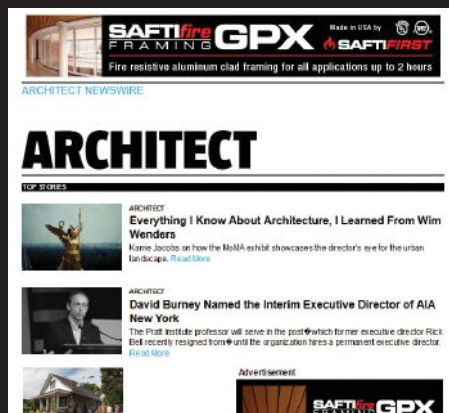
SAFTIfire FRAMING GPX Made in USA by SAFTIFIRST

Fire resistive aluminum clad framing for all applications up to 2 hours

ARCHITECT NEWSWIRE

ARCHITECT

TOP STORIES

ARCHITECT

Everything I Know About Architecture, I Learned From Wim Wenders

Karrie Jacobs on how the MoMA exhibit showcases the director's eye for the urban landscape. Read More

ARCHITECT

David Burney Named the Interim Executive Director of AIA New York

The Pratt Institute professor will serve in the post�which former executive director Rick Bell recently resigned from�until the organization hires a permanent executive director. Read More

Advertisement

SAFTIfire FRAMING GPX